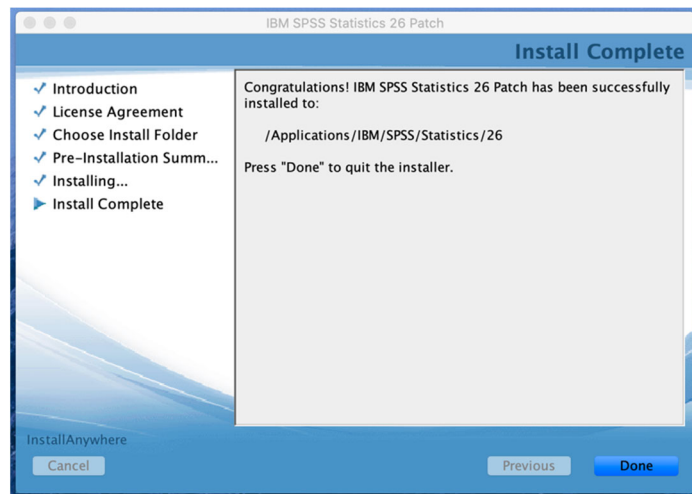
IBM SPSS Statistics 26 Patch

Install Complete

✓ Introduction
✓ License Agreement
✓ Choose Install Folder
✓ Pre-Installation Summ...
✓ Installing...
▶ Install Complete

Congratulations! IBM SPSS Statistics 26 Patch has been successfully installed to:

/Applications/IBM/SPSS/Statistics/26

Press "Done" to quit the installer.

InstallAnywhere

Cancel

Previous

Done